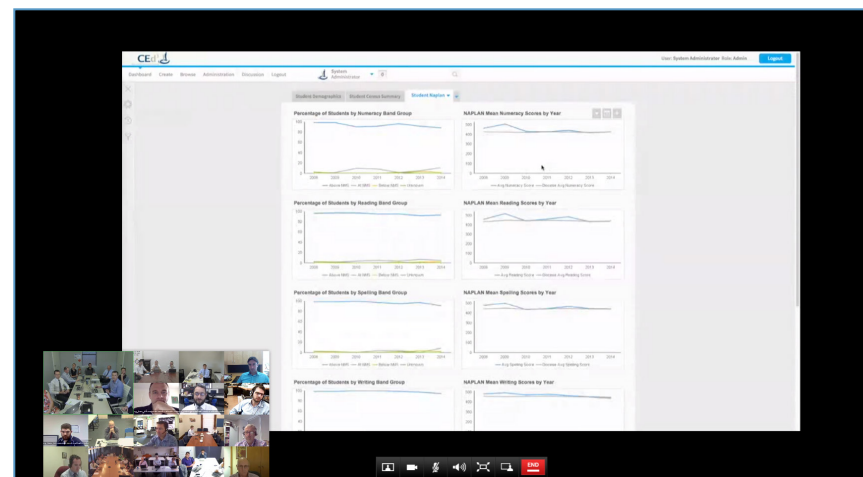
CEd

User: System Administrator Role: Admin Logout

Dashboard Create Browse Administration Discussion Logout

System Administrator

Student Demographics Student Census Summary Student Naplan

Percentage of Students by Numeracy Band Group

100
80
60
40
20
0
2008 2009 2010 2011 2012 2013 2014

Above NMS At NMS Below NMS Unknown

NAPLAN Mean Numeracy Scores by Year

500
400
300
200
100
0
2008 2009 2010 2011 2012 2013 2014

Avg Numeracy Score Diocese Avg Numeracy Score

Percentage of Students by Reading Band Group

100
80
60
40
20
0
2008 2009 2010 2011 2012 2013 2014

Above NMS At NMS Below NMS Unknown

NAPLAN Mean Reading Scores by Year

500
400
300
200
100
0
2008 2009 2010 2011 2012 2013 2014

Avg Reading Score Diocese Avg Reading Score

Percentage of Students by Spelling Band Group

100
80
60
40
20
0
2008 2009 2010 2011 2012 2013 2014

Above NMS At NMS Below NMS Unknown

NAPLAN Mean Spelling Scores by Year

500
400
300
200
100
0
2008 2009 2010 2011 2012 2013 2014

Avg Spelling Score Diocese Avg Spelling Score

Percentage of Students by Writing Band Group

100

NAPLAN Mean Writing Scores by Year

500

END